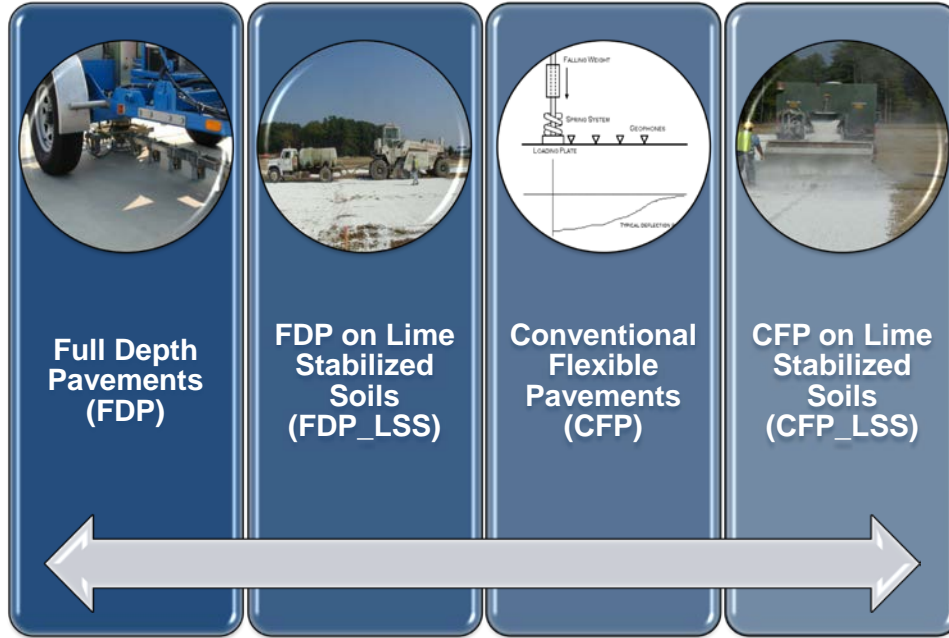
FALLING WEIGHT

SPRING SYSTEM

GEOPHONES

LOADING PLATE

TYPICAL DEFLECTION

Full Depth Pavements (FDP)

FDP on Lime Stabilized Soils (FDP_LSS)

Conventional Flexible Pavements (CFP)

CFP on Lime Stabilized Soils (CFP_LSS)